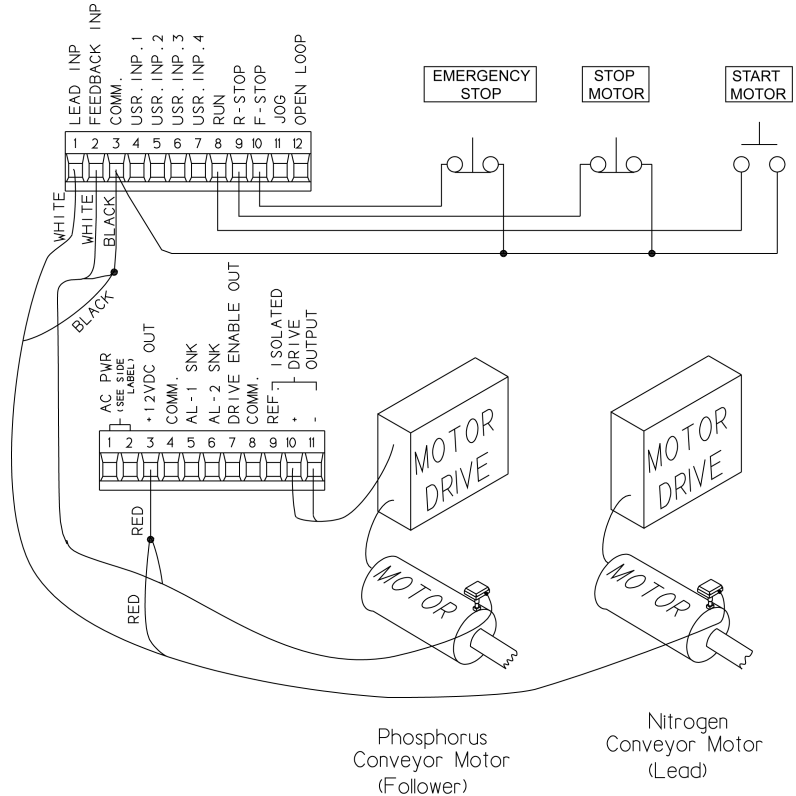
LEAD INP
FEEDBACK INP
COMM.
USR. INP. 1
USR. INP. 2
USR. INP. 3
USR. INP. 4
RUN
R-STOP
F-STOP
JOG
OPEN LOOP

1 2 3 4 5 6 7 8 9 10 11 12

EMERGENCY STOP

STOP MOTOR

START MOTOR

WHITE
WHITE
BLACK
BLACK

AC PWR (SEE SIDE LABEL)
+12VDC OUT
COMM.
AL-1 SNK
AL-2 SNK
DRIVE ENABLE OUT
COMM.
REF.
ISOLATED DRIVE OUTPUT
+
-

1 2 3 4 5 6 7 8 9 10 11

MOTOR DRIVE

MOTOR DRIVE

RED
RED

MOTOR

MOTOR

Phosphorus Conveyor Motor (Follower)

Nitrogen Conveyor Motor (Lead)